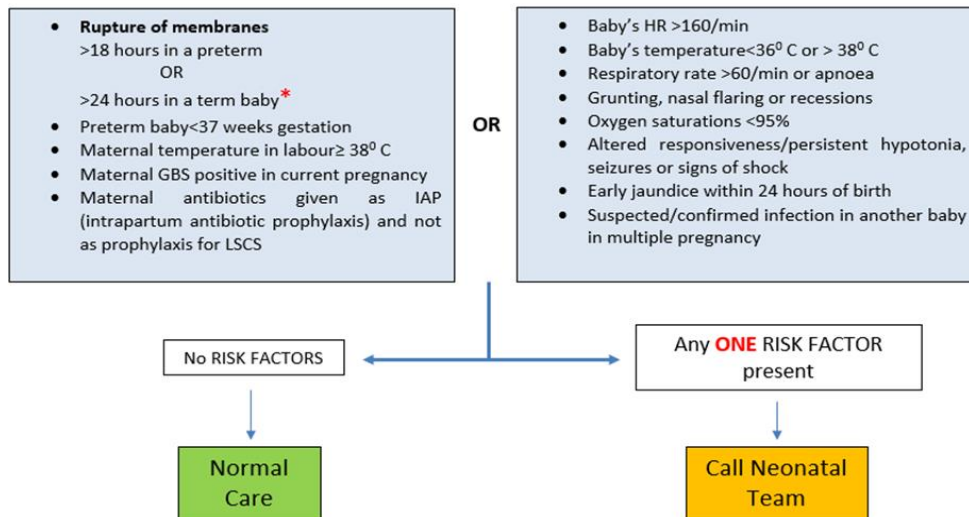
- **Rupture of membranes**
  >18 hours in a preterm
  OR
  >24 hours in a term baby*
- Preterm baby<37 weeks gestation
- Maternal temperature in labour≥ $38^0$ C
- Maternal GBS positive in current pregnancy
- Maternal antibiotics given as IAP (intrapartum antibiotic prophylaxis) and not as prophylaxis for LSCS

**OR**

- Baby's HR >160/min
- Baby's temperature<$36^0$ C or > $38^0$ C
- Respiratory rate >60/min or apnoea
- Grunting, nasal flaring or recessions
- Oxygen saturations <95%
- Altered responsiveness/persistent hypotonia, seizures or signs of shock
- Early jaundice within 24 hours of birth
- Suspected/confirmed infection in another baby in multiple pregnancy

No RISK FACTORS

Any ONE RISK FACTOR present

Normal Care

Call Neonatal Team